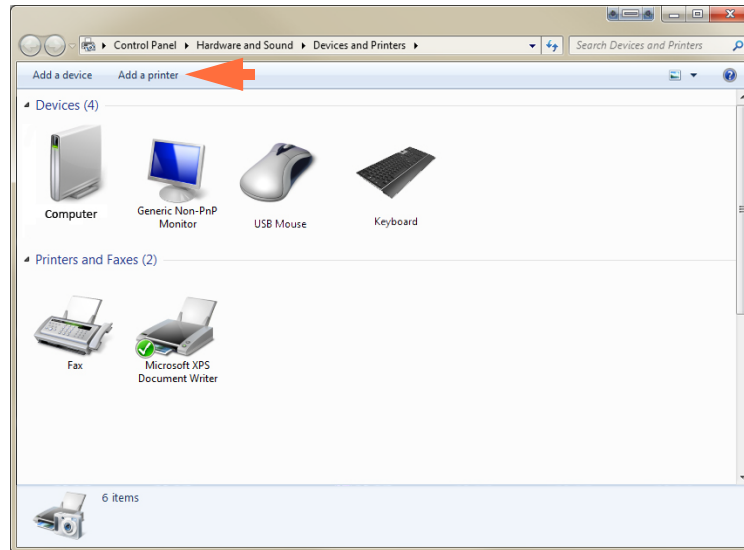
Control Panel ▸ Hardware and Sound ▸ Devices and Printers ▸

Search Devices and Printers

Add a device
Add a printer

Devices (4)

Computer

Generic Non-PnP Monitor

USB Mouse

Keyboard

Printers and Faxes (2)

Fax

Microsoft XPS Document Writer

6 items